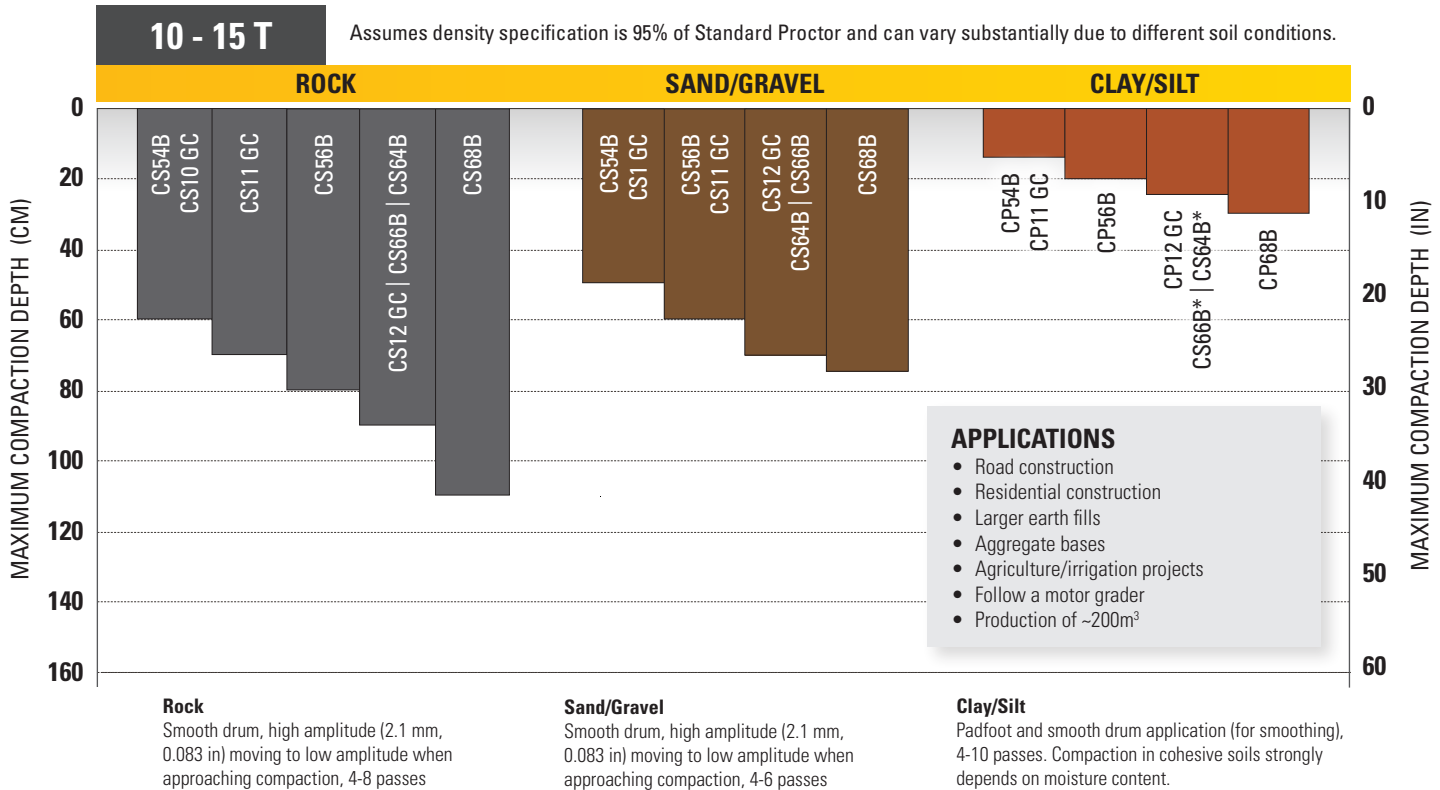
10 - 15 T

Assumes density specification is 95% of Standard Proctor and can vary substantially due to different soil conditions.

ROCK

SAND/GRAVEL

CLAY/SILT

MAXIMUM COMPACTION DEPTH (CM)

0
20
40
60
80
100
120
140
160

CS54B CS10 GC
CS11 GC
CS56B
CS12 GC | CS66B | CS64B
CS68B

CS54B CS1 GC
CS56B CS11 GC
CS12 GC CS64B | CS66B
CS68B

CP54B CP11 GC
CP56B
CP12 GC CS66B* | CS64B*
CP68B

MAXIMUM COMPACTION DEPTH (IN)

0
10
20
30
40
50
60

APPLICATIONS
• Road construction
• Residential construction
• Larger earth fills
• Aggregate bases
• Agriculture/irrigation projects
• Follow a motor grader
• Production of ~200m$^3$

Rock
Smooth drum, high amplitude (2.1 mm, 0.083 in) moving to low amplitude when approaching compaction, 4-8 passes

Sand/Gravel
Smooth drum, high amplitude (2.1 mm, 0.083 in) moving to low amplitude when approaching compaction, 4-6 passes

Clay/Silt
Padfoot and smooth drum application (for smoothing), 4-10 passes. Compaction in cohesive soils strongly depends on moisture content.